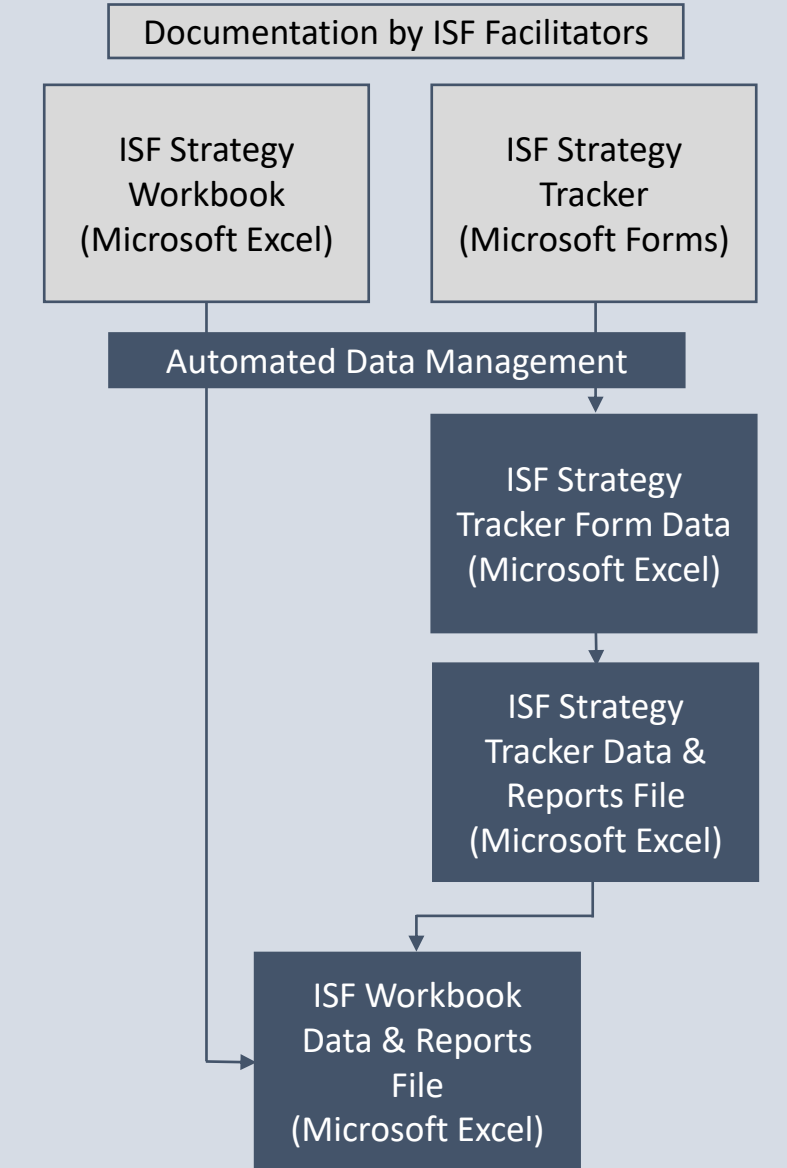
Documentation by ISF Facilitators

ISF Strategy Workbook (Microsoft Excel)

ISF Strategy Tracker (Microsoft Forms)

Automated Data Management

ISF Strategy Tracker Form Data (Microsoft Excel)

ISF Strategy Tracker Data & Reports File (Microsoft Excel)

ISF Workbook Data & Reports File (Microsoft Excel)